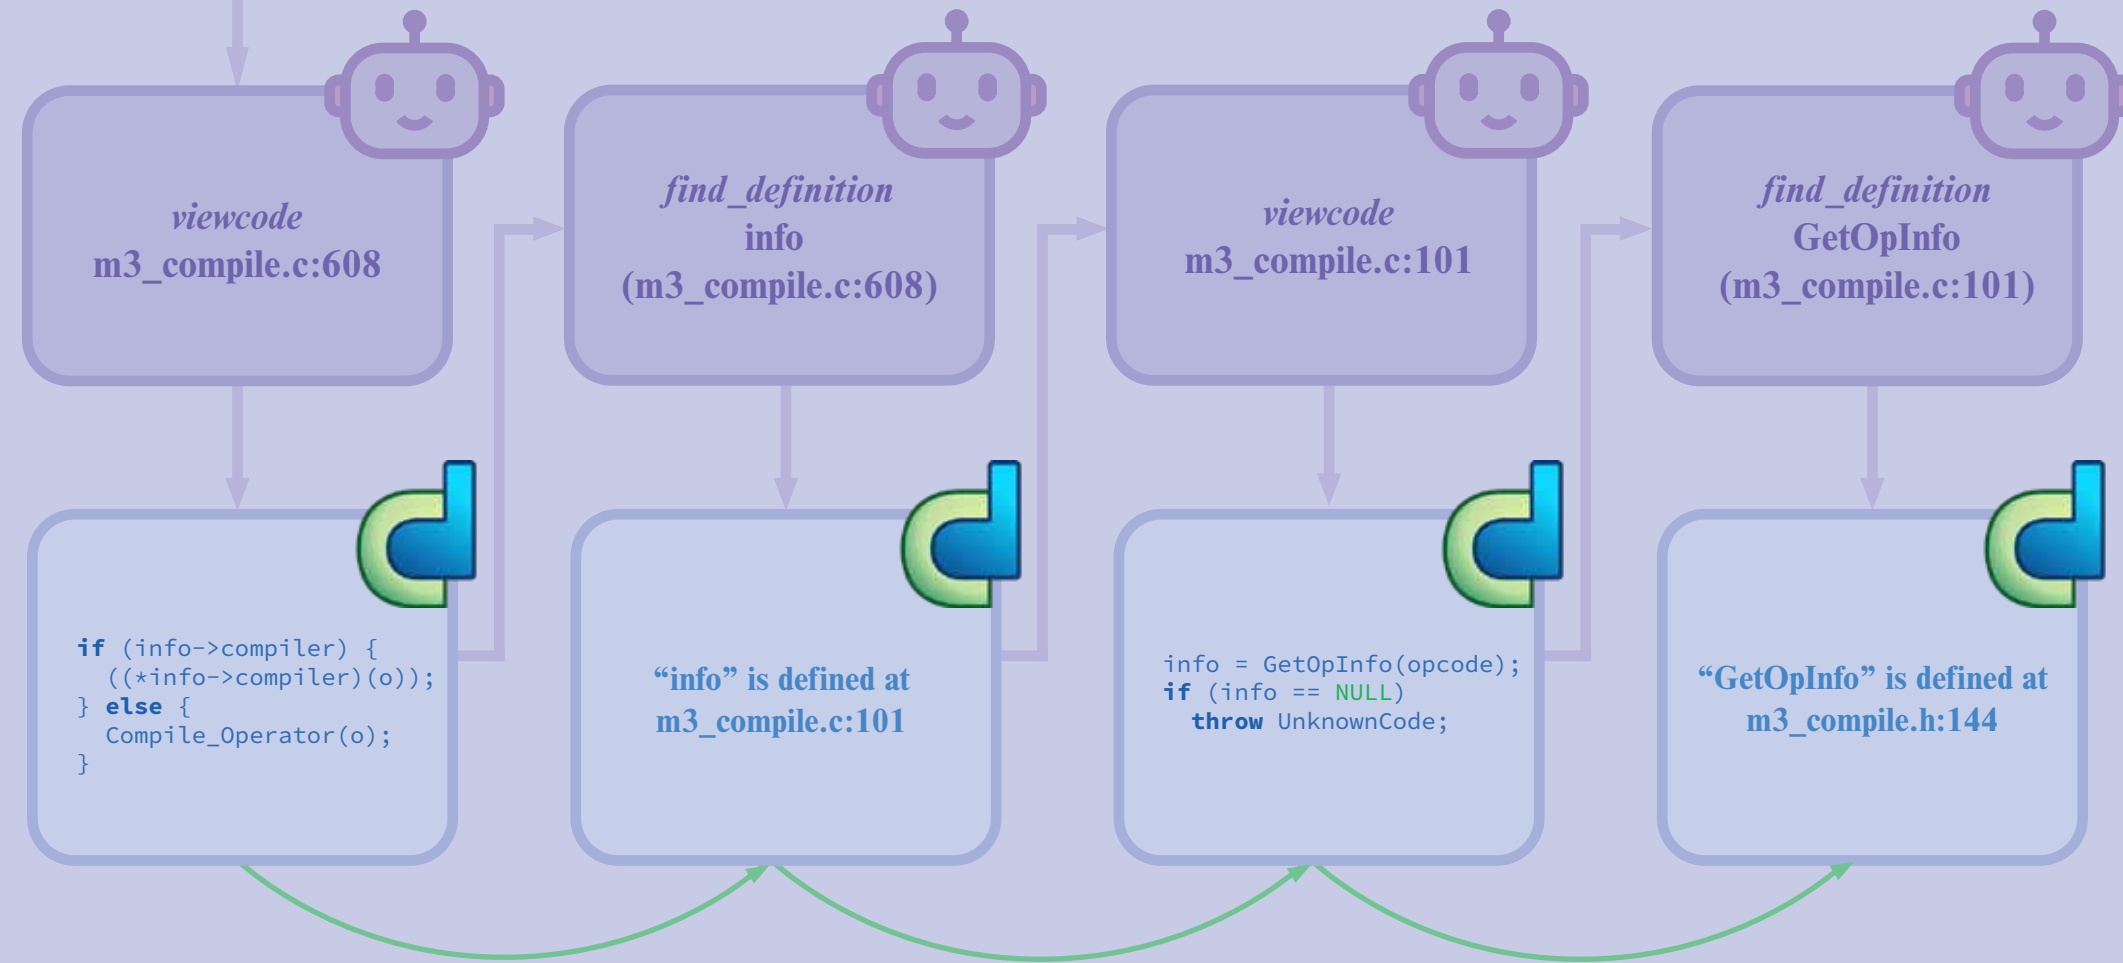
*viewcode*
m3_compile.c:608

*find_definition*
info
(m3_compile.c:608)

*viewcode*
m3_compile.c:101

*find_definition*
GetOpInfo
(m3_compile.c:101)

if (info->compiler) {
  ((*info->compiler)(o));
} else {
  Compile_Operator(o);
}

"info" is defined at m3_compile.c:101

info = GetOpInfo(opcode);
if (info == NULL)
  throw UnknownCode;

"GetOpInfo" is defined at m3_compile.h:144